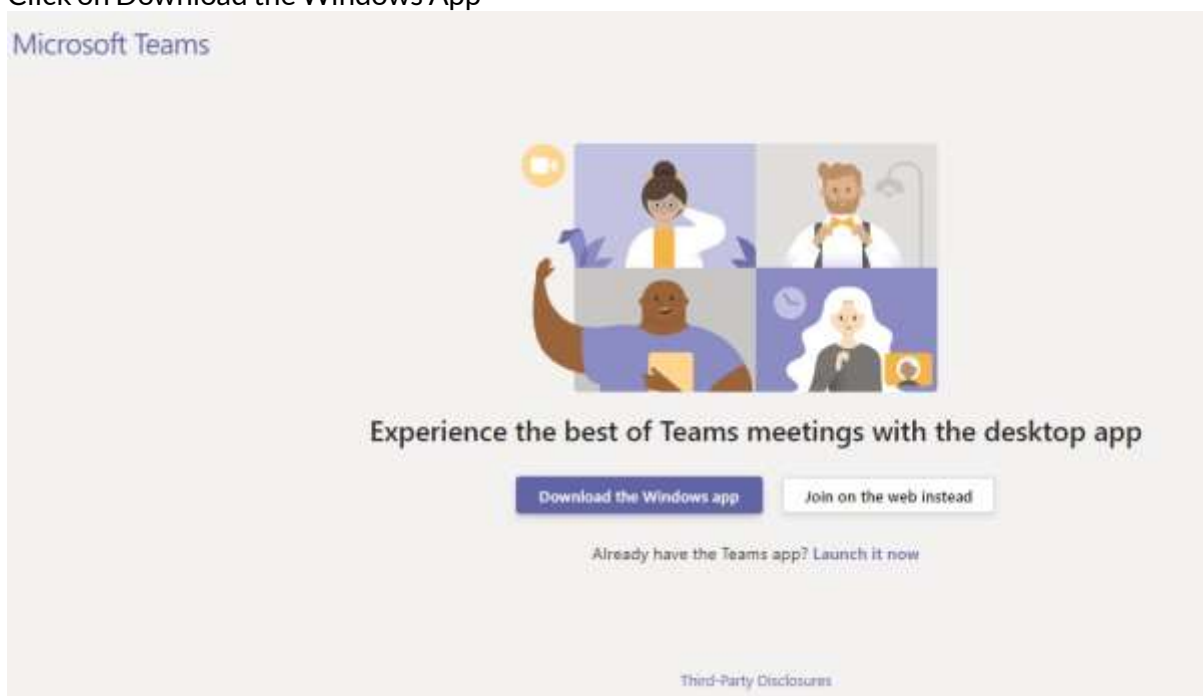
Click on Download the Windows App

Microsoft Teams

Experience the best of Teams meetings with the desktop app

Download the Windows app

Join on the web instead

Already have the Teams app? Launch it now

Third-Party Disclosures